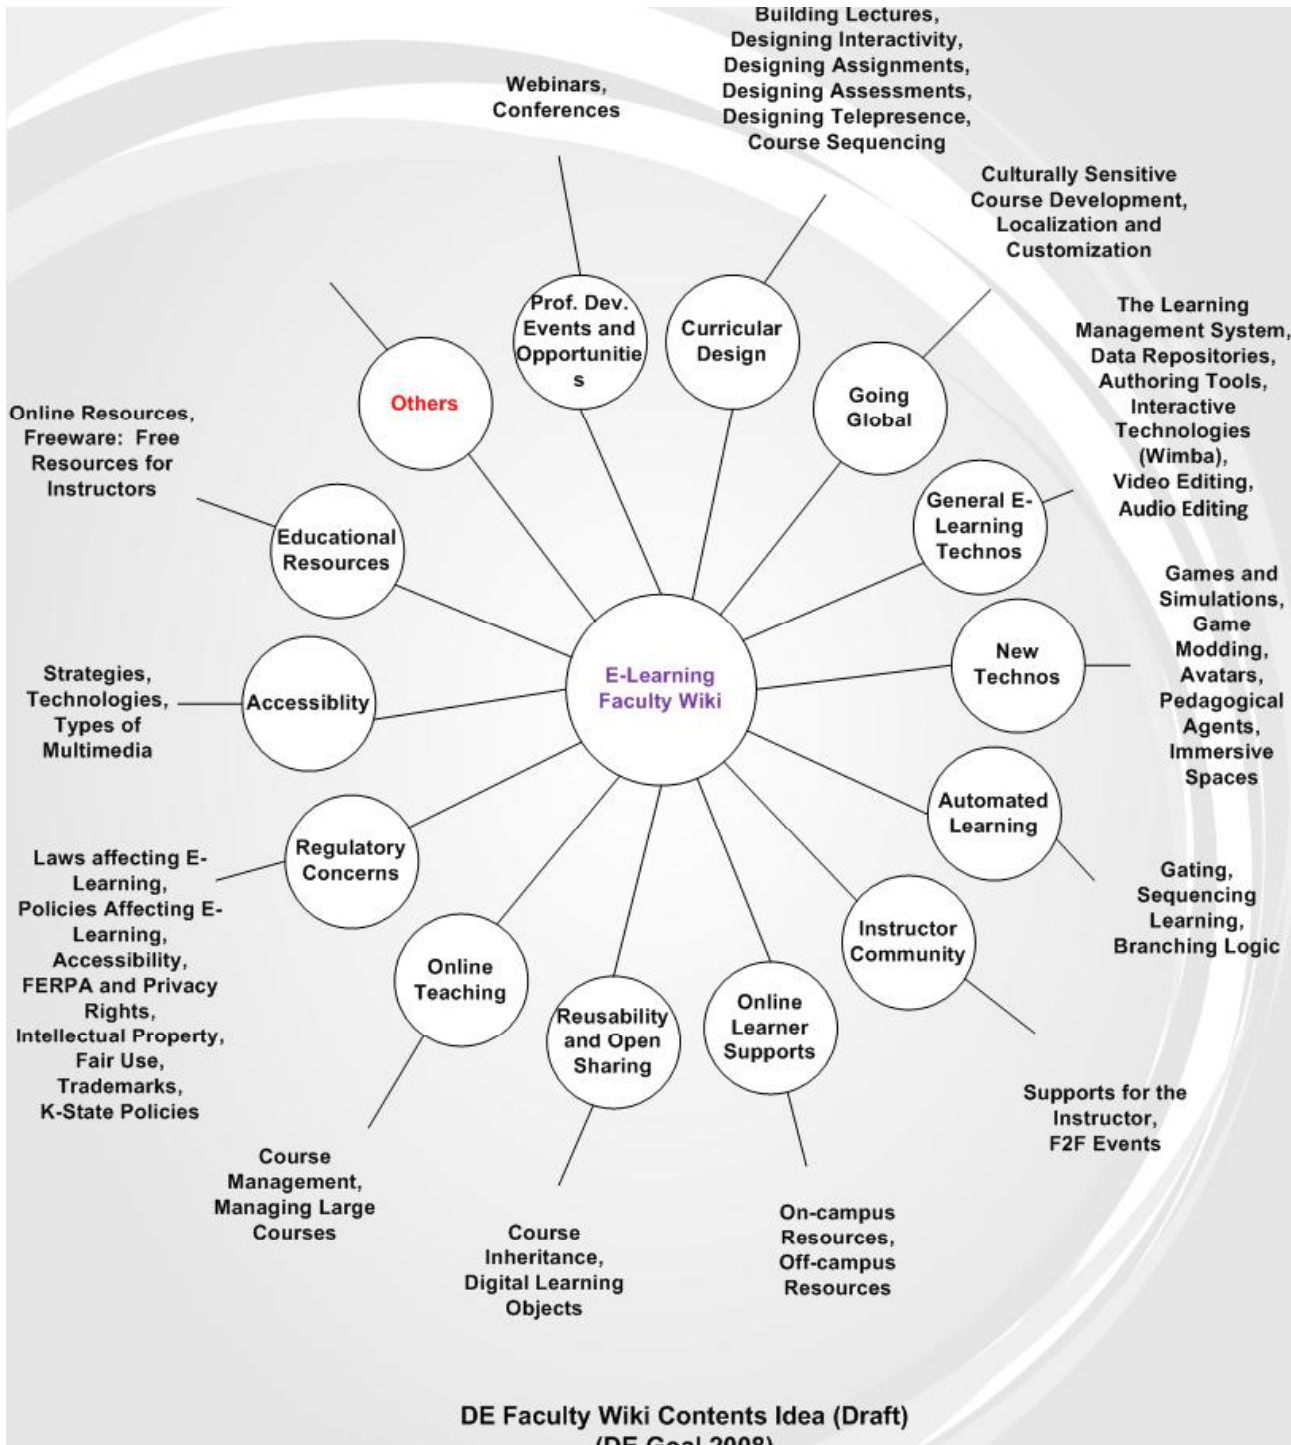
Building Lectures, Designing Interactivity, Designing Assignments, Designing Assessments, Designing Telepresence, Course Sequencing

Webinars, Conferences

Culturally Sensitive Course Development, Localization and Customization

The Learning Management System, Data Repositories, Authoring Tools, Interactive Technologies (Wimba), Video Editing, Audio Editing

Others

Prof. Dev. Events and Opportunitie s

Curricular Design

Going Global

Online Resources, Freeware: Free Resources for Instructors

Educational Resources

General E-Learning Technos

Games and Simulations, Game Modding, Avatars, Pedagogical Agents, Immersive Spaces

E-Learning Faculty Wiki

New Technos

Strategies, Technologies, Types of Multimedia

Accessiblity

Automated Learning

Regulatory Concerns

Gating, Sequencing Learning, Branching Logic

Laws affecting E-Learning, Policies Affecting E-Learning, Accessibility, FERPA and Privacy Rights, Intellectual Property, Fair Use, Trademarks, K-State Policies

Instructor Community

Online Teaching

Reusability and Open Sharing

Online Learner Supports

Supports for the Instructor, F2F Events

Course Management, Managing Large Courses

Course Inheritance, Digital Learning Objects

On-campus Resources, Off-campus Resources

DE Faculty Wiki Contents Idea (Draft)
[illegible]